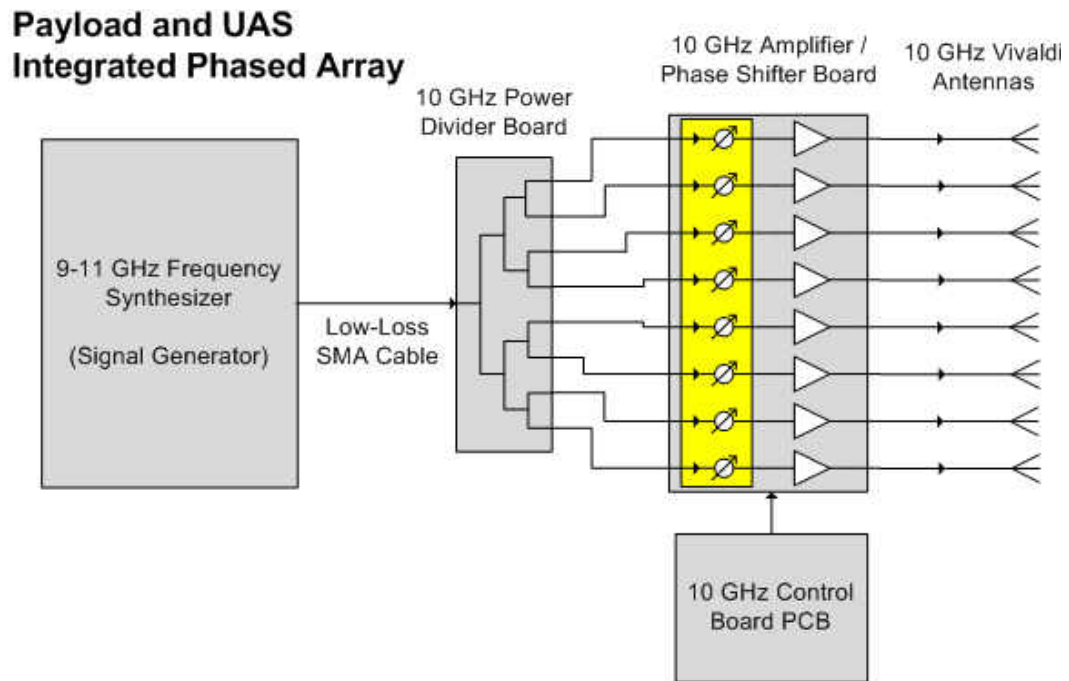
Payload and UAS Integrated Phased Array

10 GHz Power Divider Board

10 GHz Amplifier / Phase Shifter Board

10 GHz Vivaldi Antennas

9-11 GHz Frequency Synthesizer

(Signal Generator)

Low-Loss SMA Cable

10 GHz Control Board PCB